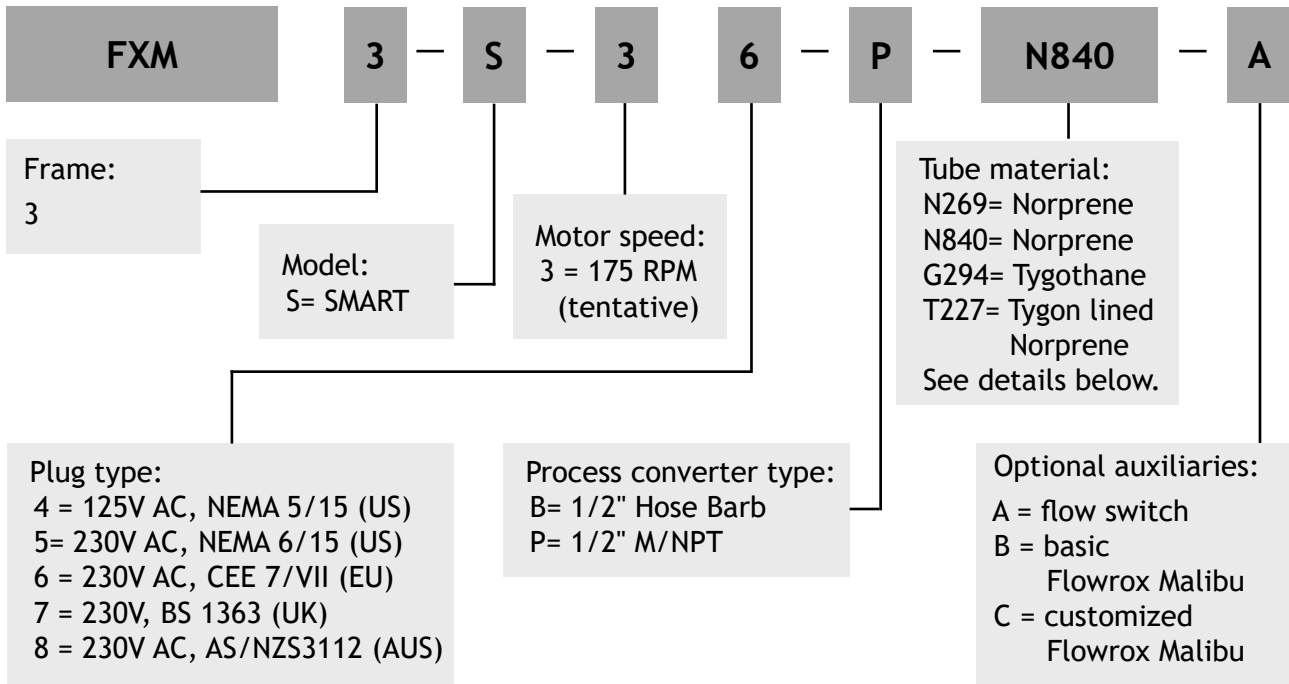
FXM 3 — S — 3 6 — P — N840 — A

Frame:
3

Model:
S= SMART

Motor speed:
3 = 175 RPM
(tentative)

Tube material:
N269= Norprene
N840= Norprene
G294= Tygothane
T227= Tygon lined Norprene
See details below.

Plug type:
4 = 125V AC, NEMA 5/15 (US)
5= 230V AC, NEMA 6/15 (US)
6 = 230V AC, CEE 7/VII (EU)
7 = 230V, BS 1363 (UK)
8 = 230V AC, AS/NZS3112 (AUS)

Process converter type:
B= 1/2" Hose Barb
P= 1/2" M/NPT

Optional auxiliaries:
A = flow switch
B = basic Flowrox Malibu
C = customized Flowrox Malibu